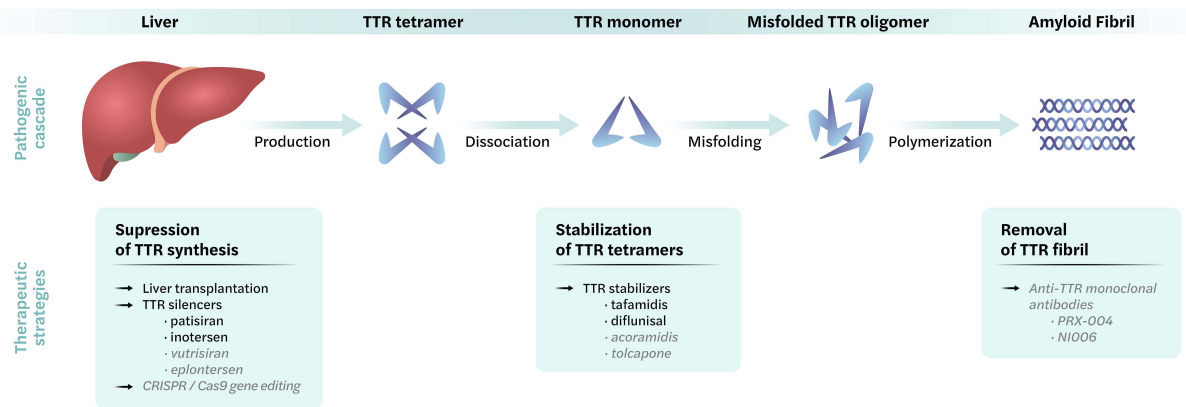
Liver TTR tetramer TTR monomer Misfolded TTR oligomer Amyloid Fibril

Pathogenic cascade

Production Dissociation Misfolding Polymerization

Therapeutic strategies

Supression of TTR synthesis

→ Liver transplantation
→ TTR silencers
· patisiran
· inotersen
· vutrisiran
· eplontersen
→ CRISPR / Cas9 gene editing

Stabilization of TTR tetramers

→ TTR stabilizers
· tafamidis
· diflunisal
· acoramidis
· tolcapone

Removal of TTR fibril

→ Anti-TTR monoclonal antibodies
· PRX-004
· NI006